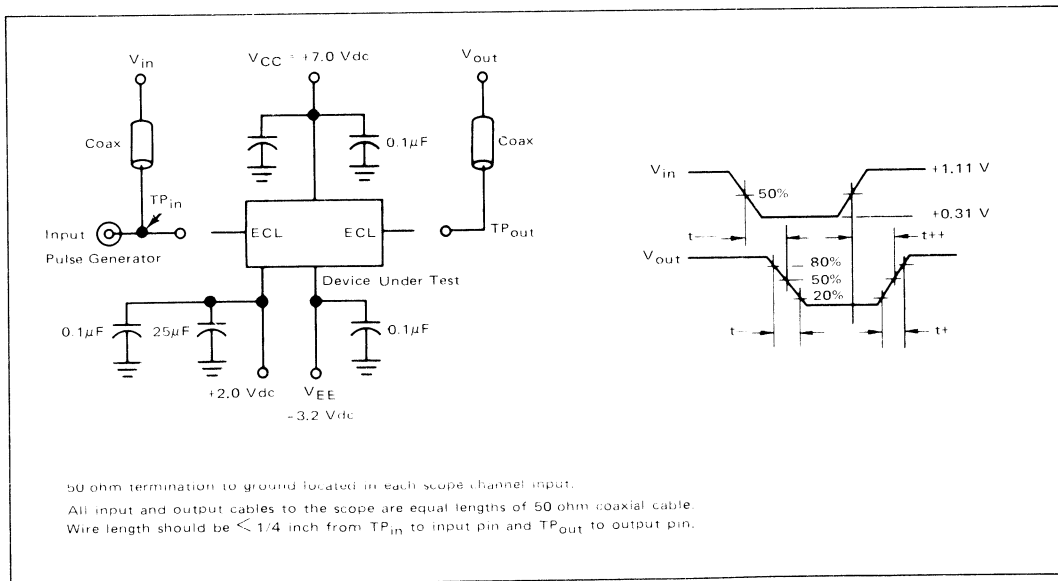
$V_{in}$

$V_{CC}$ = +7.0 Vdc

$V_{out}$

Coax

0.1$\mu$F

Coax

$TP_{in}$

Input

Pulse Generator

ECL

ECL

$TP_{out}$

Device Under Test

0.1$\mu$F

25$\mu$F

0.1$\mu$F

+2.0 Vdc

$V_{EE}$

-3.2 Vdc

$V_{in}$

50%

+1.11 V

+0.31 V

t−−

t++

$V_{out}$

80%

50%

20%

t−

t+

50 ohm termination to ground located in each scope channel input.

All input and output cables to the scope are equal lengths of 50 ohm coaxial cable.
Wire length should be < 1/4 inch from $TP_{in}$ to input pin and $TP_{out}$ to output pin.